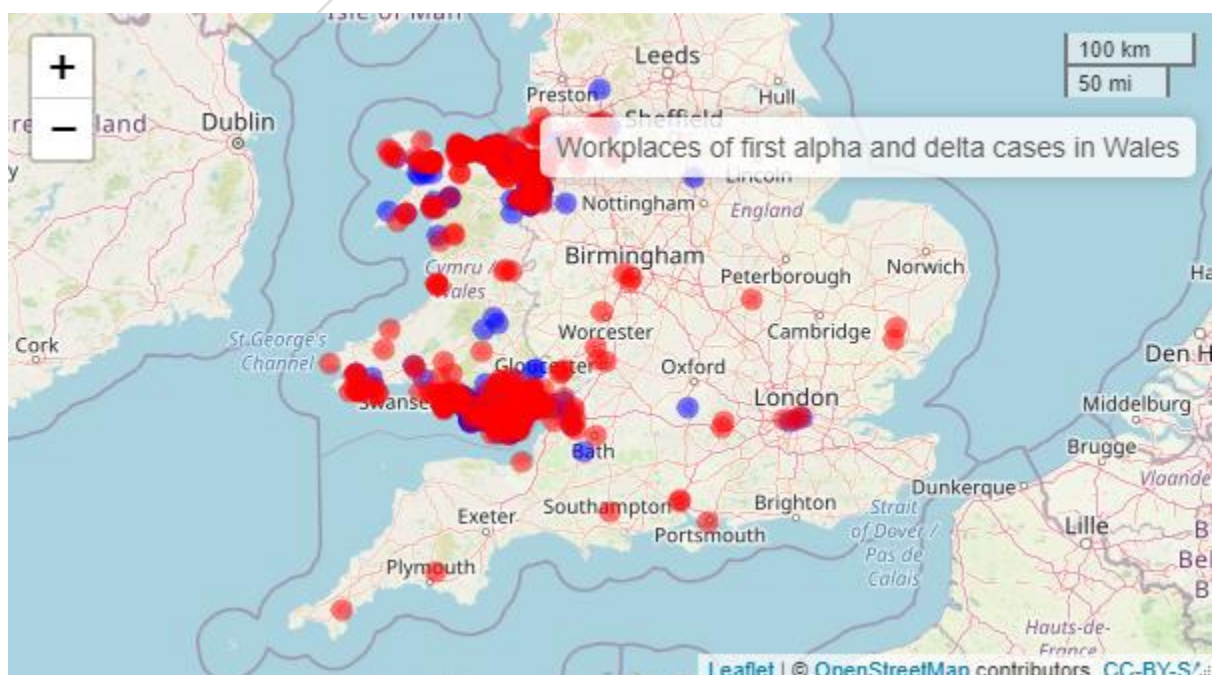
Isle of Man
+
−
Dublin
land
Leeds
Preston
Hull
Sheffield
100 km
50 mi
Workplaces of first alpha and delta cases in Wales
Lincoln
Nottingham
England
Birmingham
Peterborough
Norwich
Cymru / Wales
St George's Channel
Cork
Worcester
Cambridge
Gloucester
Oxford
Den H
Swansea
London
Middelburg
Bath
Brugge
Vlaande
Dunkerque
Southampton
Brighton
Strait of Dover / Pas de Calais
Exeter
Portsmouth
Lille
Plymouth
Hauts-de-France
Leaflet | © OpenStreetMap contributors, CC-BY-SA